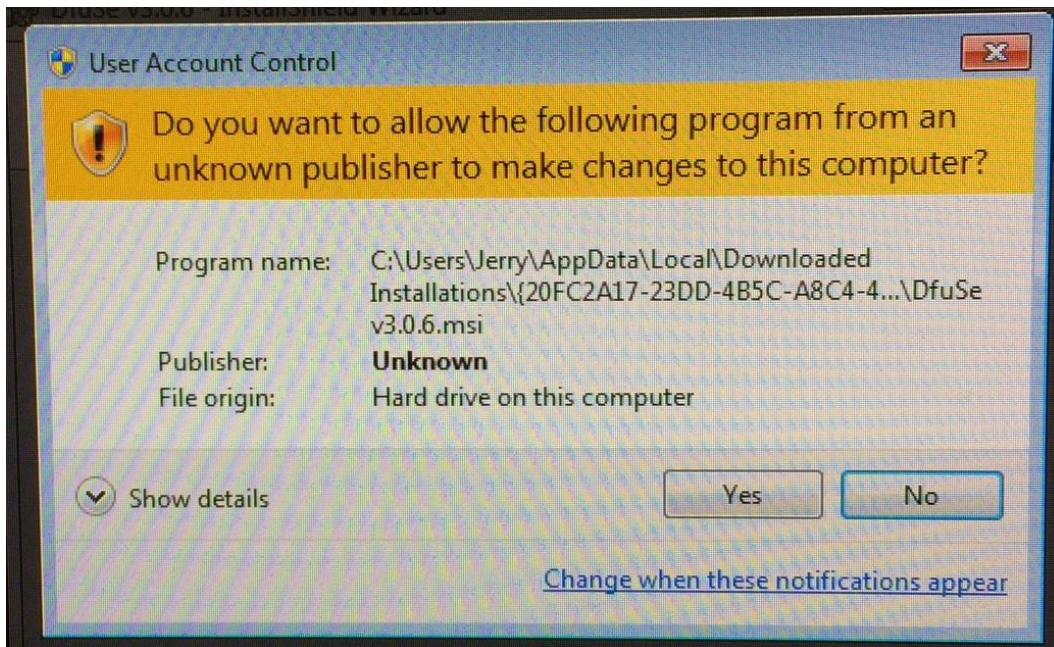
DfuSe v3.0.6 - InstallShield Wizard

User Account Control

Do you want to allow the following program from an unknown publisher to make changes to this computer?

Program name: C:\Users\Jerry\AppData\Local\Downloaded Installations\{20FC2A17-23DD-4B5C-A8C4-4...\DfuSe v3.0.6.msi
Publisher: Unknown
File origin: Hard drive on this computer

Show details

Yes

No

Change when these notifications appear